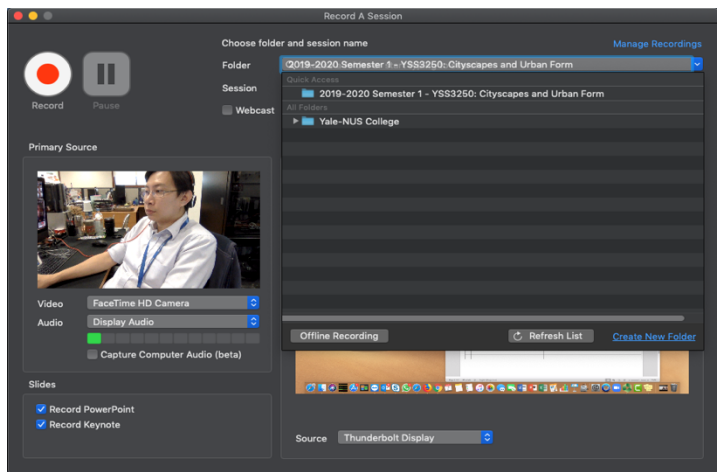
Record A Session

Record

Pause

Choose folder and session name

Manage Recordings

Folder

2019-2020 Semester 1 - YSS3250: Cityscapes and Urban Form

Session

Webcast

Quick Access

2019-2020 Semester 1 - YSS3250: Cityscapes and Urban Form

All Folders

Yale-NUS College

Offline Recording

Refresh List

Create New Folder

Primary Source

Video

FaceTime HD Camera

Audio

Display Audio

Capture Computer Audio (beta)

Slides

Record PowerPoint

Record Keynote

Source

Thunderbolt Display